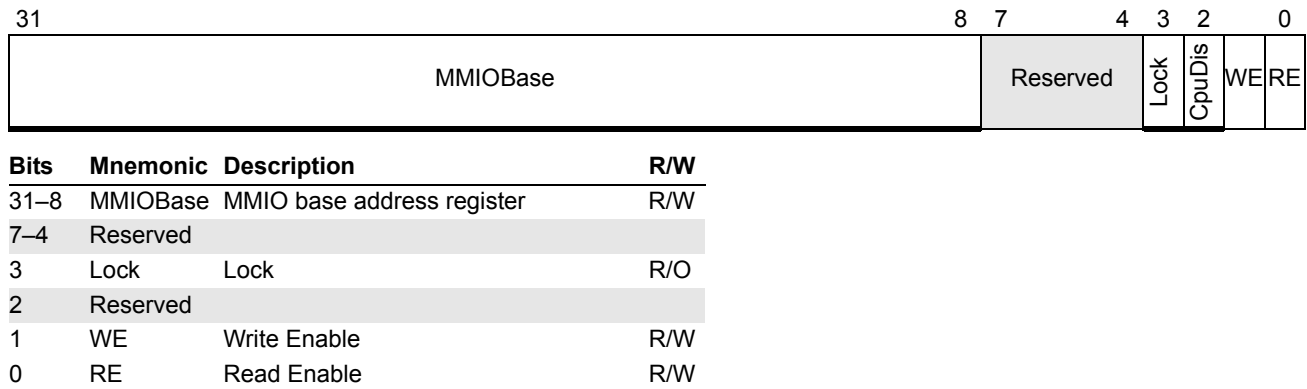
31 8 7 4 3 2 0

| MMIOBase | Reserved | Lock | CpuDis | WE | RE |
|---|---|---|---|---|---|

| Bits | Mnemonic | Description | R/W |
|---|---|---|---|
| 31–8 | MMIOBase | MMIO base address register | R/W |
| 7–4 | Reserved | | |
| 3 | Lock | Lock | R/O |
| 2 | Reserved | | |
| 1 | WE | Write Enable | R/W |
| 0 | RE | Read Enable | R/W |